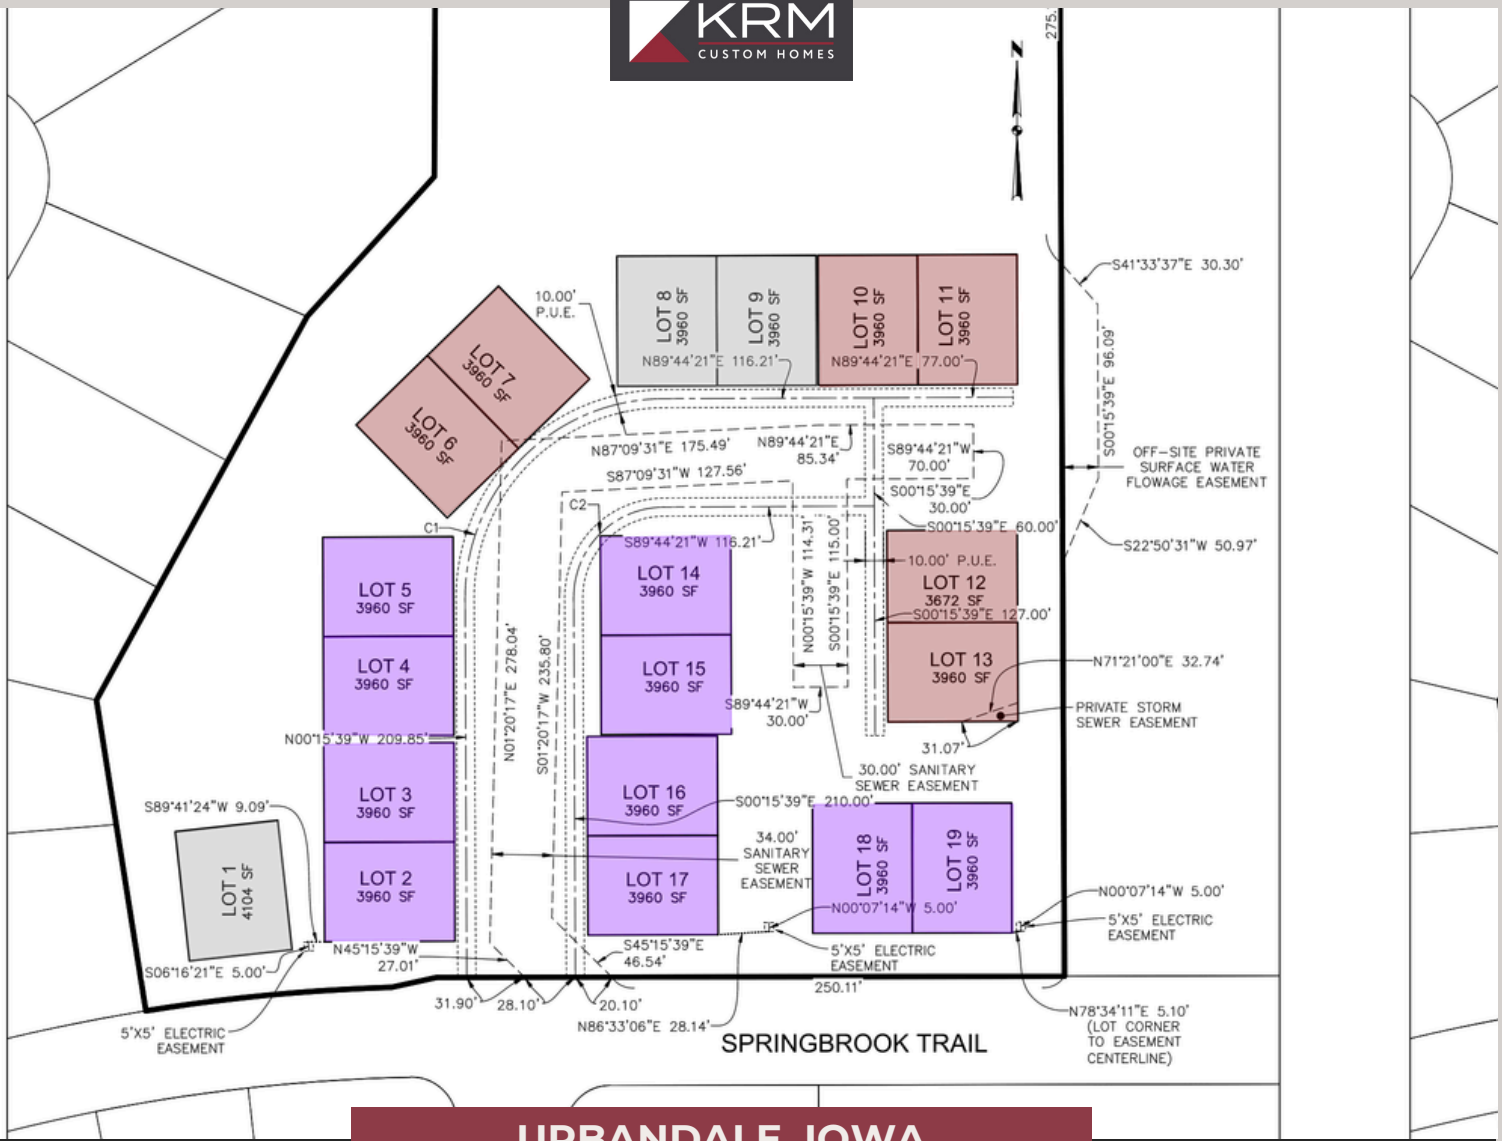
KRM
CUSTOM HOMES

275.

N

S41°33'37"E 30.30'

LOT 8
3960 SF

LOT 9
3960 SF

LOT 10
3960 SF

LOT 11
3960 SF

10.00' P.U.E.

N89°44'21"E 116.21'

N89°44'21"E 77.00'

LOT 7
3960 SF

LOT 6
3960 SF

S00°15'39"E 96.09'

OFF-SITE PRIVATE SURFACE WATER FLOWAGE EASEMENT

N87°09'31"E 175.49'

N89°44'21"E 85.34'

S89°44'21"W 70.00'

S87°09'31"W 127.56'

S00°15'39"E 30.00'

C1

C2

S00°15'39"E 60.00'

S22°50'31"W 50.97'

S89°44'21"W 116.21'

N00°15'39"W 114.31'

S00°15'39"E 115.00'

10.00' P.U.E.

LOT 12
3672 SF

S00°15'39"E 127.00'

LOT 5
3960 SF

LOT 14
3960 SF

LOT 4
3960 SF

N01°20'17"E 278.04'

S01°20'17"W 235.80'

LOT 15
3960 SF

LOT 13
3960 SF

N71°21'00"E 32.74'

S89°44'21"W 30.00'

PRIVATE STORM SEWER EASEMENT

N00°15'39"W 209.85'

31.07'

30.00' SANITARY SEWER EASEMENT

LOT 3
3960 SF

LOT 16
3960 SF

S00°15'39"E 210.00'

S89°41'24"W 9.09'

34.00' SANITARY SEWER EASEMENT

LOT 18
3960 SF

LOT 19
3960 SF

LOT 1
4104 SF

LOT 2
3960 SF

LOT 17
3960 SF

N00°07'14"W 5.00'

N00°07'14"W 5.00'

5'X5' ELECTRIC EASEMENT

N45°15'39"W 27.01'

S45°15'39"E 46.54'

5'X5' ELECTRIC EASEMENT

S06°16'21"E 5.00'

250.11'

31.90'

28.10'

20.10'

N86°33'06"E 28.14'

N78°34'11"E 5.10' (LOT CORNER TO EASEMENT CENTERLINE)

5'X5' ELECTRIC EASEMENT

SPRINGBROOK TRAIL

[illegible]